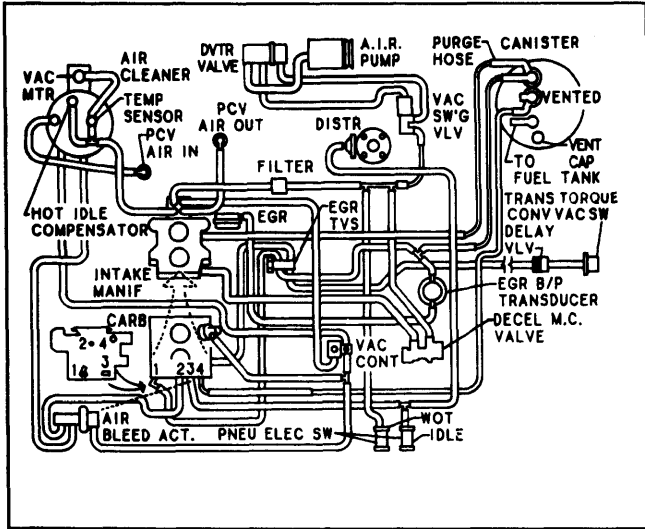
VAC MTR
AIR CLEANER
TEMP SENSOR
PCV AIR IN
PCV AIR OUT
DVTR VALVE
A.I.R. PUMP
PURGE HOSE
CANISTER
VENTED
VAC SW'G VLV
DISTR
VENT CAP
TO FUEL TANK
FILTER
HOT IDLE COMPENSATOR
EGR
EGR TVS
TRANS TORQUE CONV VAC SW
DELAY VLV
INTAKE MANIF
EGR B/P TRANSDUCER
CARB
2 4
1 3
DECEL M.C. VALVE
1 234
VAC CONT
AIR BLEED ACT.
PNEU ELEC SW
WOT
IDLE